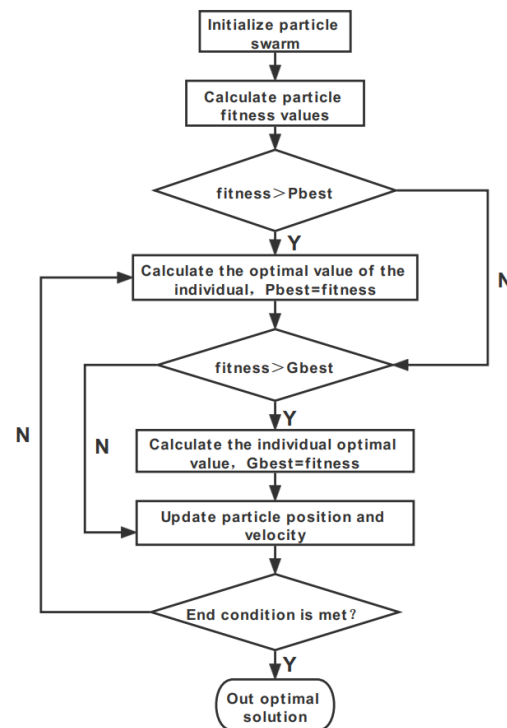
Initialize particle swarm

Calculate particle fitness values

fitness＞Pbest

Y

N

Calculate the optimal value of the individual，Pbest=fitness

fitness＞Gbest

Y

N

N

Calculate the individual optimal value，Gbest=fitness

Update particle position and velocity

End condition is met？

Y

Out optimal solution